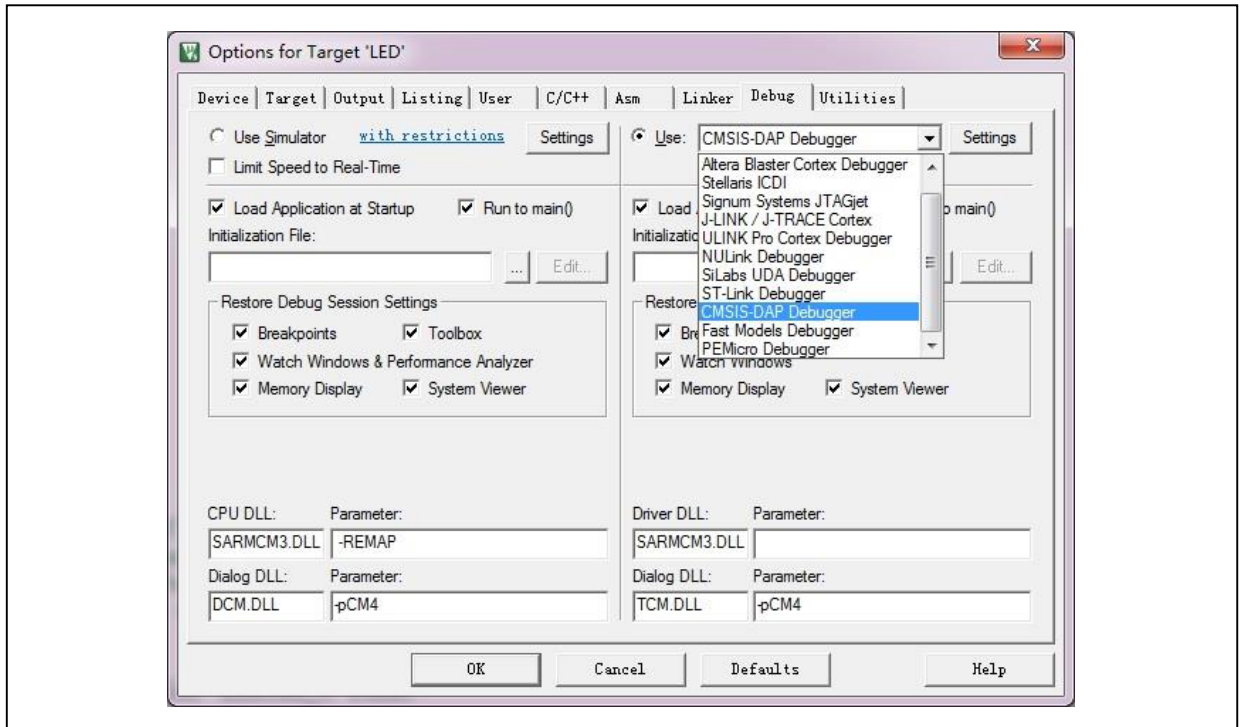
Options for Target 'LED'

Device | Target | Output | Listing | User | C/C++ | Asm | Linker | Debug | Utilities

Use Simulator with restrictions Settings

Limit Speed to Real-Time

Load Application at Startup Run to main()

Initialization File:

... Edit...

Restore Debug Session Settings

Breakpoints Toolbox

Watch Windows & Performance Analyzer

Memory Display System Viewer

CPU DLL: Parameter:

SARMCM3.DLL -REMAP

Dialog DLL: Parameter:

DCM.DLL -pCM4

Use: CMSIS-DAP Debugger Settings

Altera Blaster Cortex Debugger
Stellaris ICDI
Signum Systems JTAGjet
J-LINK / J-TRACE Cortex
ULINK Pro Cortex Debugger
NULink Debugger
SiLabs UDA Debugger
ST-Link Debugger
CMSIS-DAP Debugger
Fast Models Debugger
PEMicro Debugger

Load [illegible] main()

Initializatio

Edit...

Restore

Bre

Watch Windows

Memory Display System Viewer

Driver DLL: Parameter:

SARMCM3.DLL

Dialog DLL: Parameter:

TCM.DLL -pCM4

OK Cancel Defaults Help